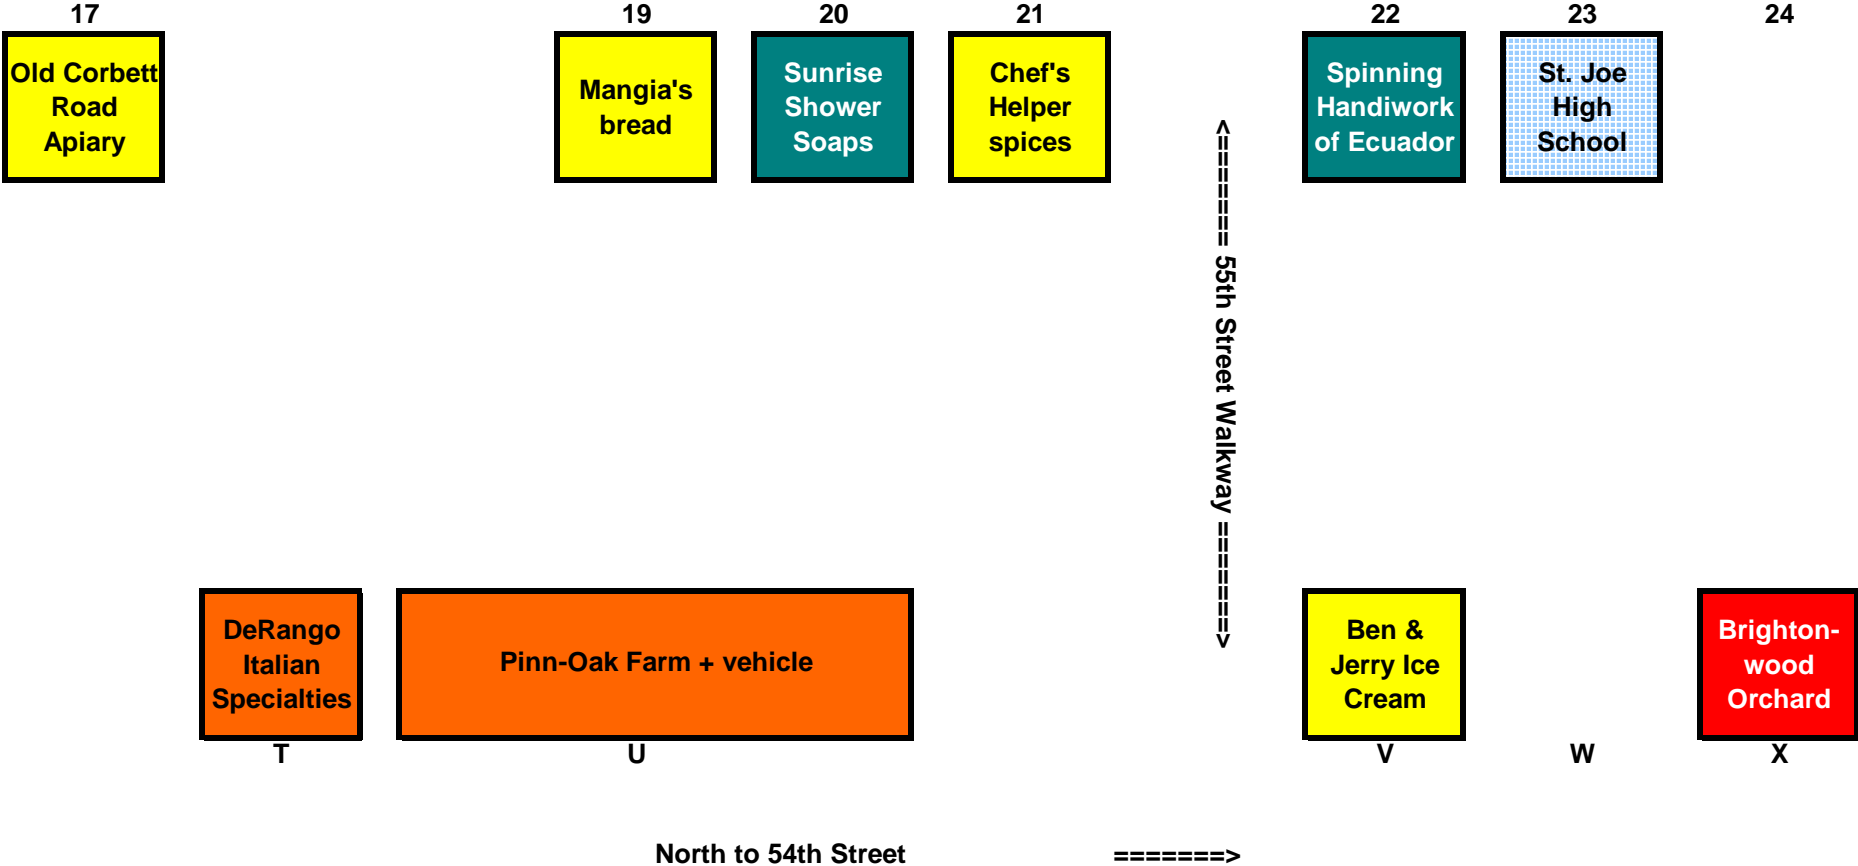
17

Old Corbett Road Apiary

19

Mangia's bread

20

Sunrise Shower Soaps

21

Chef's Helper spices

<======= 55th Street Walkway =======>

22

Spinning Handiwork of Ecuador

23

St. Joe High School

24

DeRango Italian Specialties

T

Pinn-Oak Farm + vehicle

U

Ben & Jerry Ice Cream

V

W

Brightonwood Orchard

X

North to 54th Street =======>